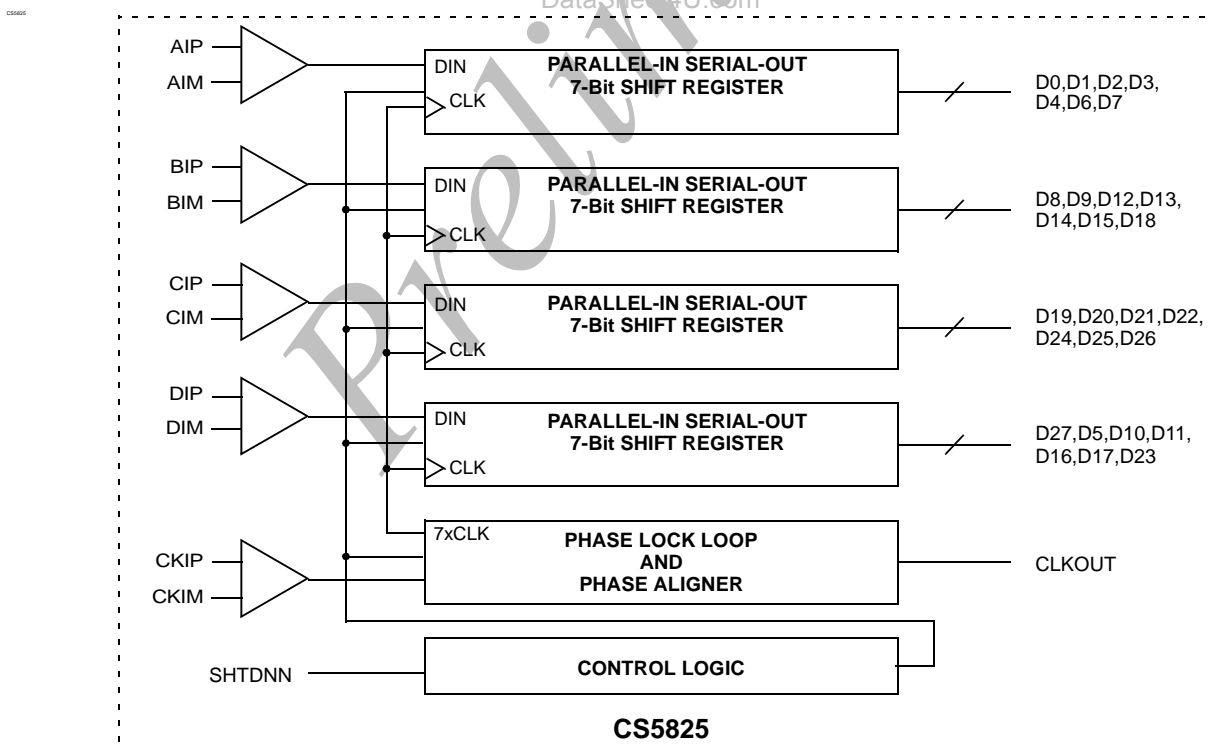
CS5825

DataSheet4U.com

Prelim

AIP
AIM
DIN
CLK
PARALLEL-IN SERIAL-OUT
7-Bit SHIFT REGISTER
D0,D1,D2,D3,
D4,D6,D7

BIP
BIM
DIN
CLK
PARALLEL-IN SERIAL-OUT
7-Bit SHIFT REGISTER
D8,D9,D12,D13,
D14,D15,D18

CIP
CIM
DIN
CLK
PARALLEL-IN SERIAL-OUT
7-Bit SHIFT REGISTER
D19,D20,D21,D22,
D24,D25,D26

DIP
DIM
DIN
CLK
PARALLEL-IN SERIAL-OUT
7-Bit SHIFT REGISTER
D27,D5,D10,D11,
D16,D17,D23

7xCLK
PHASE LOCK LOOP
AND
PHASE ALIGNER
CKIP
CKIM
CLKOUT

SHTDNN
CONTROL LOGIC

CS5825